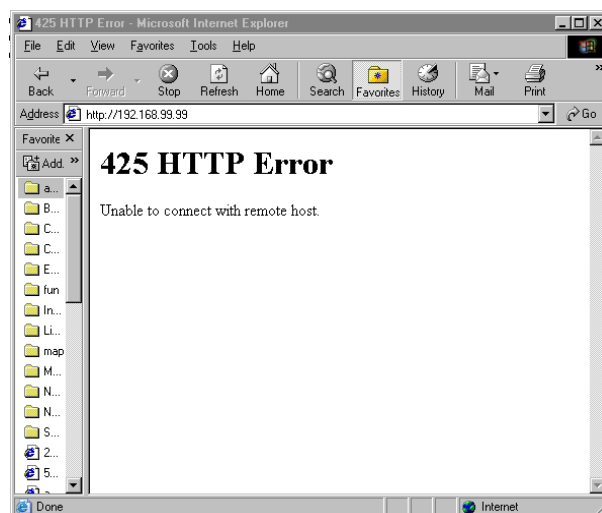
425 HTTP Error - Microsoft Internet Explorer

File Edit View Favorites Tools Help

Back Forward Stop Refresh Home Search Favorites History Mail Print

Address http://192.168.99.99 Go

Favorite ×

Add. »

a...
B...
C...
C...
E...
fun
In...
Li...
map
M...
N...
N...
S...
2...
5...

# 425 HTTP Error

Unable to connect with remote host.

Done Internet